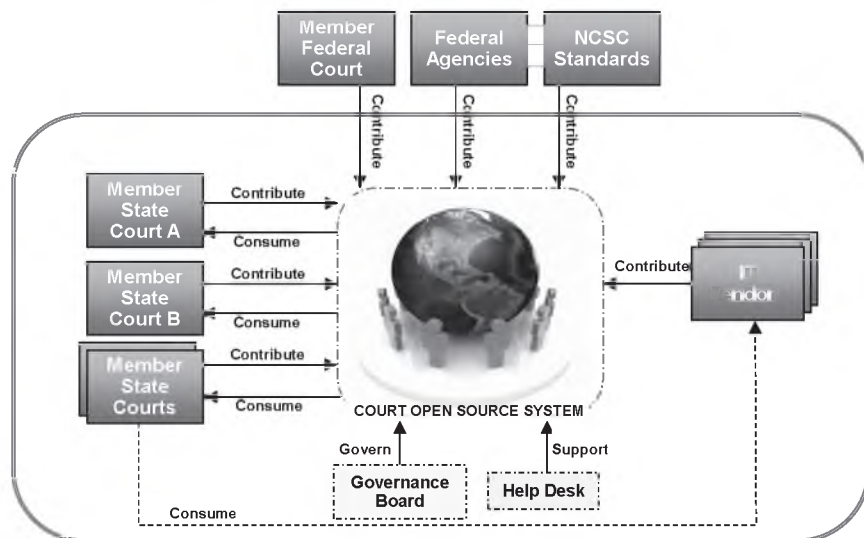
Member Federal Court

Federal Agencies

NCSC Standards

Contribute

Contribute

Contribute

Member State Court A

Contribute

Consume

Member State Court B

Contribute

Consume

Member State Courts

Contribute

Consume

Contribute

IT Vendor

COURT OPEN SOURCE SYSTEM

Govern

Support

Governance Board

Help Desk

Consume